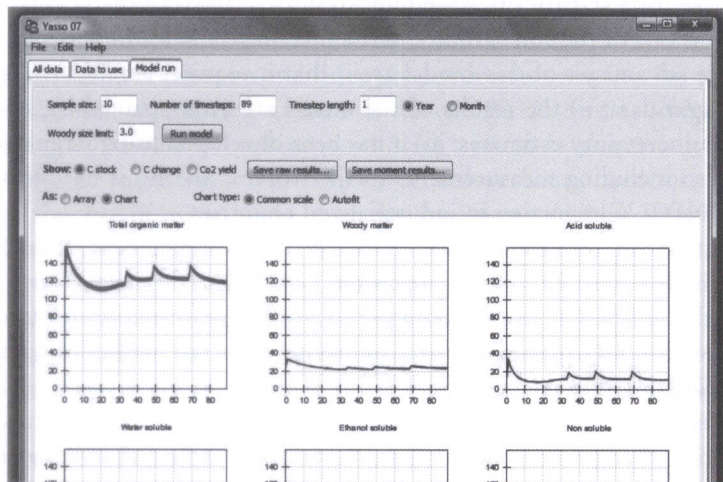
Yasso 07

File Edit Help

All data | Data to use | Model run

Sample size: 10 Number of timesteps: 89 Timestep length: 1 Year Month

Woody size limit: 3.0 Run model

Show: C stock C change Co2 yield Save raw results... Save moment results...

As: Array Chart Chart type: Common scale Autofit

Total organic matter

140
120
100
80
60
40
20
0
0 10 20 30 40 50 60 70 80

Woody matter

140
120
100
80
60
40
20
0
0 10 20 30 40 50 60 70 80

Acid soluble

140
120
100
80
60
40
20
0
0 10 20 30 40 50 60 70 80

Water soluble

140

Ethanol soluble

140

Non soluble

140